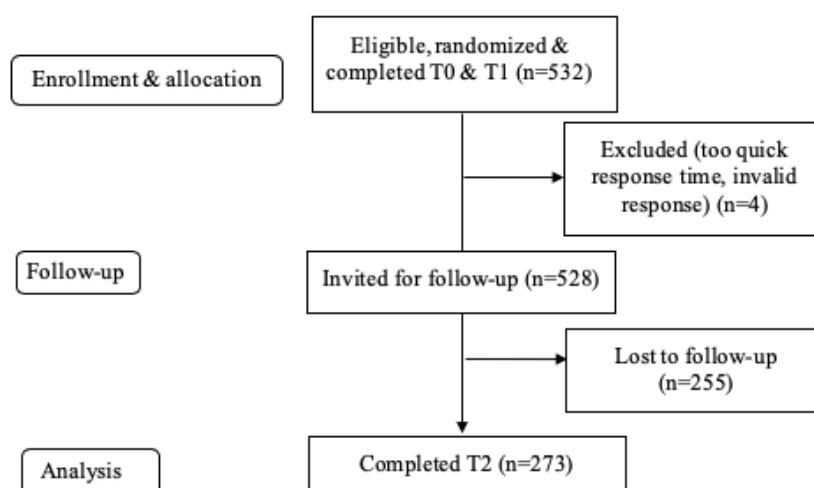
Enrollment & allocation

Eligible, randomized & completed T0 & T1 (n=532)

Excluded (too quick response time, invalid response) (n=4)

Follow-up

Invited for follow-up (n=528)

Lost to follow-up (n=255)

Analysis

Completed T2 (n=273)